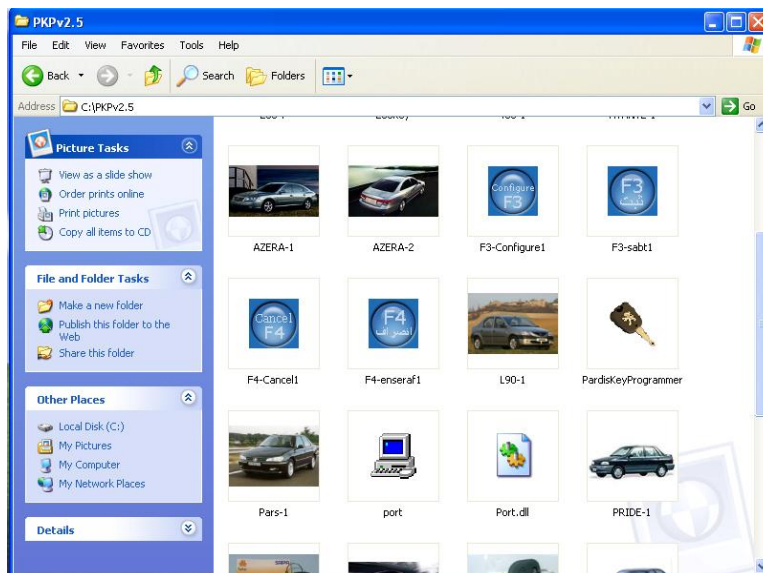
PKPv2.5

File Edit View Favorites Tools Help

Back Search Folders

Address C:\PKPv2.5 Go

Picture Tasks
View as a slide show
Order prints online
Print pictures
Copy all items to CD

File and Folder Tasks
Make a new folder
Publish this folder to the Web
Share this folder

Other Places
Local Disk (C:)
My Pictures
My Computer
My Network Places

Details

Configure F3
F3 ثبت
Cancel F4
F4 انصراف

AZERA-1
AZERA-2
F3-Configure1
F3-sabt1
F4-Cancel1
F4-enseraf1
L90-1
PardisKeyProgrammer
Pars-1
port
Port.dll
PRIDE-1